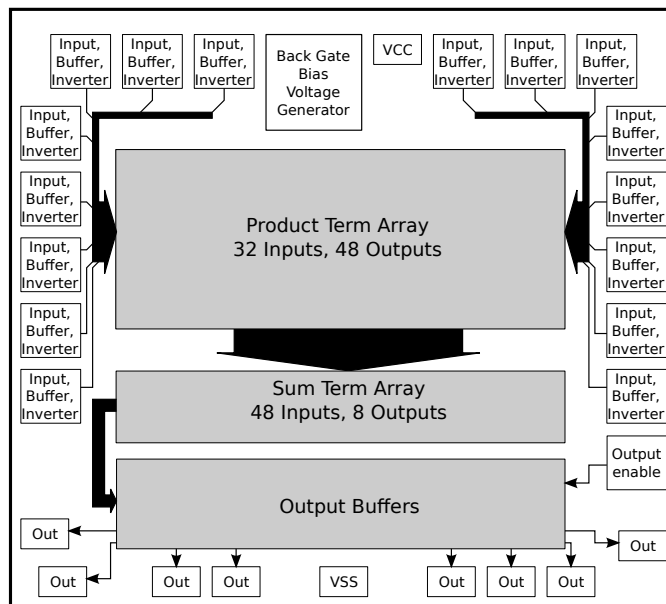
Input, Buffer, Inverter

Input, Buffer, Inverter

Input, Buffer, Inverter

Back Gate Bias Voltage Generator

VCC

Input, Buffer, Inverter

Input, Buffer, Inverter

Input, Buffer, Inverter

Input, Buffer, Inverter

Input, Buffer, Inverter

Input, Buffer, Inverter

Input, Buffer, Inverter

Input, Buffer, Inverter

Product Term Array
32 Inputs, 48 Outputs

Input, Buffer, Inverter

Input, Buffer, Inverter

Input, Buffer, Inverter

Input, Buffer, Inverter

Sum Term Array
48 Inputs, 8 Outputs

Input, Buffer, Inverter

Output enable

Output Buffers

Out

Out

Out

Out

Out

VSS

Out

Out

Out